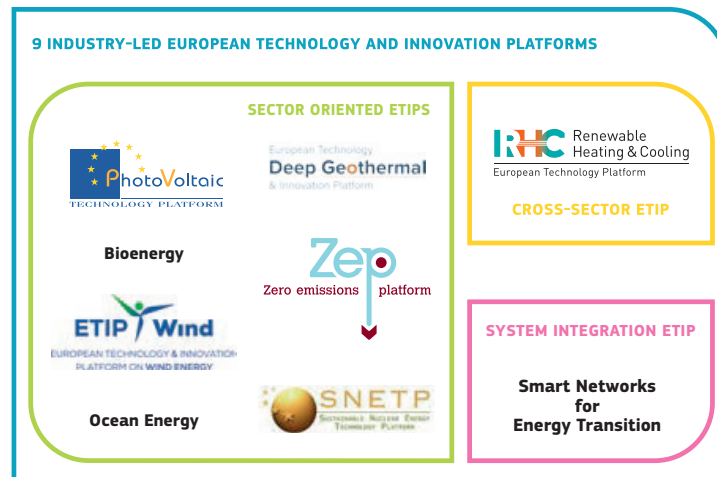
9 INDUSTRY-LED EUROPEAN TECHNOLOGY AND INNOVATION PLATFORMS

SECTOR ORIENTED ETIPS

PhotoVoltaic
TECHNOLOGY PLATFORM

European Technology
Deep Geothermal
& Innovation Platform

Bioenergy

Zep
Zero emissions platform

ETIP Wind
EUROPEAN TECHNOLOGY & INNOVATION PLATFORM ON WIND ENERGY

Ocean Energy

SNETP
SUSTAINABLE NUCLEAR ENERGY TECHNOLOGY PLATFORM

RHC Renewable Heating & Cooling
European Technology Platform

CROSS-SECTOR ETIP

SYSTEM INTEGRATION ETIP

Smart Networks for Energy Transition